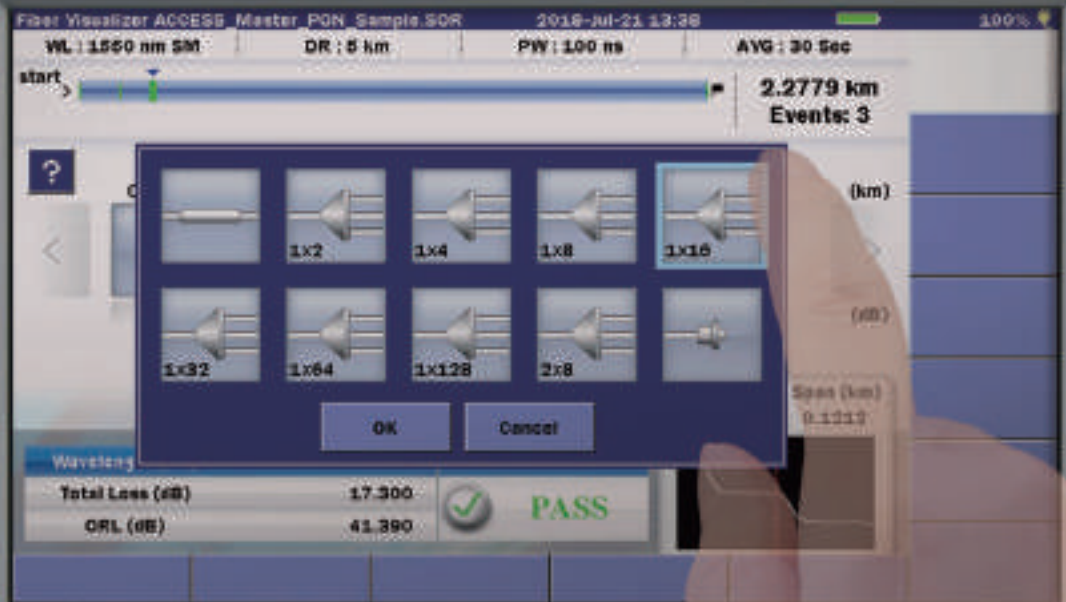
Fiber Visualizer ACCESS_Master_PON_Sample.SOR 2018-Jul-21 13:38 100%

WL : 1550 nm SM DR : 5 km PW : 100 ns AVG : 30 Sec

start

2.2779 km
Events: 3

?

C

(km)

1x2 1x4 1x8 1x16

(dB)

1x32 1x64 1x128 2x8

OK Cancel

Span (km)
0.1212

Waveleng

| Total Loss (dB) | 17.300 |
|---|---|
| ORL (dB) | 41.390 |

PASS